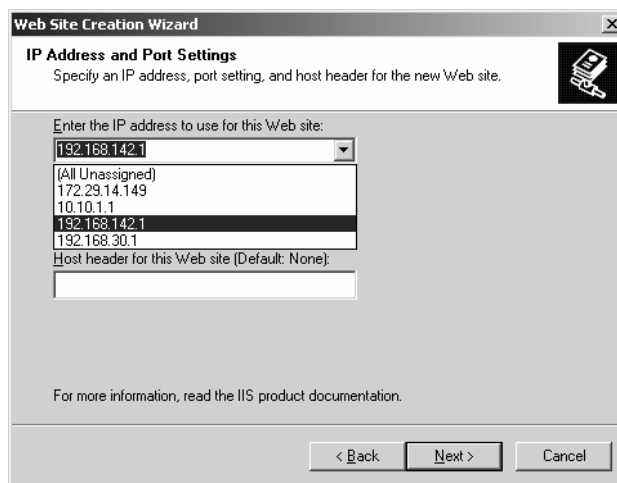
Web Site Creation Wizard

×

IP Address and Port Settings
Specify an IP address, port setting, and host header for the new Web site.

Enter the IP address to use for this Web site:

192.168.142.1

(All Unassigned)
172.29.14.149
10.10.1.1
192.168.142.1
192.168.30.1

Host header for this Web site (Default: None):

For more information, read the IIS product documentation.

< Back

Next >

Cancel